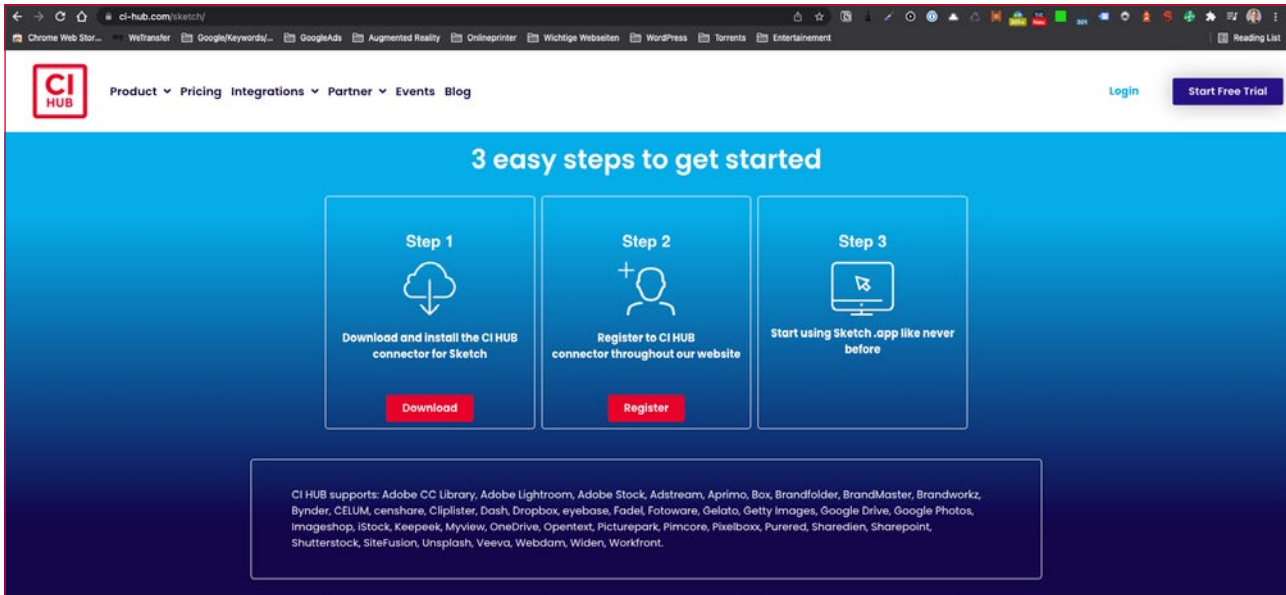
ci-hub.com/sketch/

Chrome Web Stor... WeTransfer Google/Keywords/... GoogleAds Augmented Reality Onlineprinter Wichtige Webseiten WordPress Torrents Entertainement Reading List

CI HUB

Product Pricing Integrations Partner Events Blog

Login

Start Free Trial

3 easy steps to get started

Step 1

Download and install the CI HUB connector for Sketch

Download

Step 2

Register to CI HUB connector throughout our website

Register

Step 3

Start using Sketch .app like never before

CI HUB supports: Adobe CC Library, Adobe Lightroom, Adobe Stock, Adstream, Aprimo, Box, Brandfolder, BrandMaster, Brandworkz, Bynder, CELUM, censhare, Cliplister, Dash, Dropbox, eyebase, Fadel, Fotoware, Gelato, Getty Images, Google Drive, Google Photos, Imageshop, iStock, Keepeek, Myview, OneDrive, Opentext, Picturepark, Pimcore, Pixelboxx, Purered, Sharedien, Sharepoint, Shutterstock, SiteFusion, Unsplash, Veeva, Webdam, Widen, Workfront.